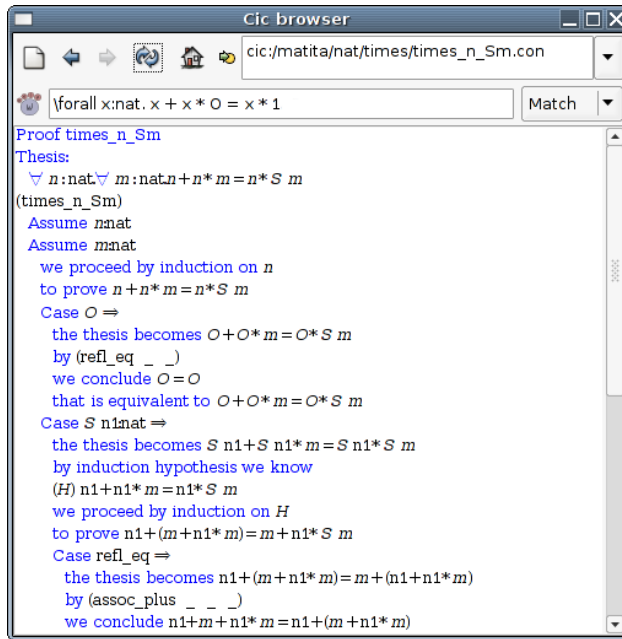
Cic browser

cic:/matita/nat/times/times_n_Sm.con

\forall x:nat. x + x * O = x * 1

Match

Proof times_n_Sm
Thesis:
$\forall n$:nat.$\forall m$:nat.$n+n*m=n*S\ m$
(times_n_Sm)
Assume $n$:nat
Assume $m$:nat
we proceed by induction on $n$
to prove $n+n*m=n*S\ m$
Case $O \Rightarrow$
the thesis becomes $O+O*m=O*S\ m$
by (refl_eq _ _)
we conclude $O=O$
that is equivalent to $O+O*m=O*S\ m$
Case $S$ n1:nat $\Rightarrow$
the thesis becomes $S$ n1+$S$ n1$*m=S$ n1$*S\ m$
by induction hypothesis we know
($H$) n1+n1$*m=$n1$*S\ m$
we proceed by induction on $H$
to prove n1+($m$+n1$*m$)=$m$+n1$*S\ m$
Case refl_eq $\Rightarrow$
the thesis becomes n1+($m$+n1$*m$)=$m$+(n1+n1$*m$)
by (assoc_plus _ _ _)
we conclude n1+$m$+n1$*m$=n1+($m$+n1$*m$)